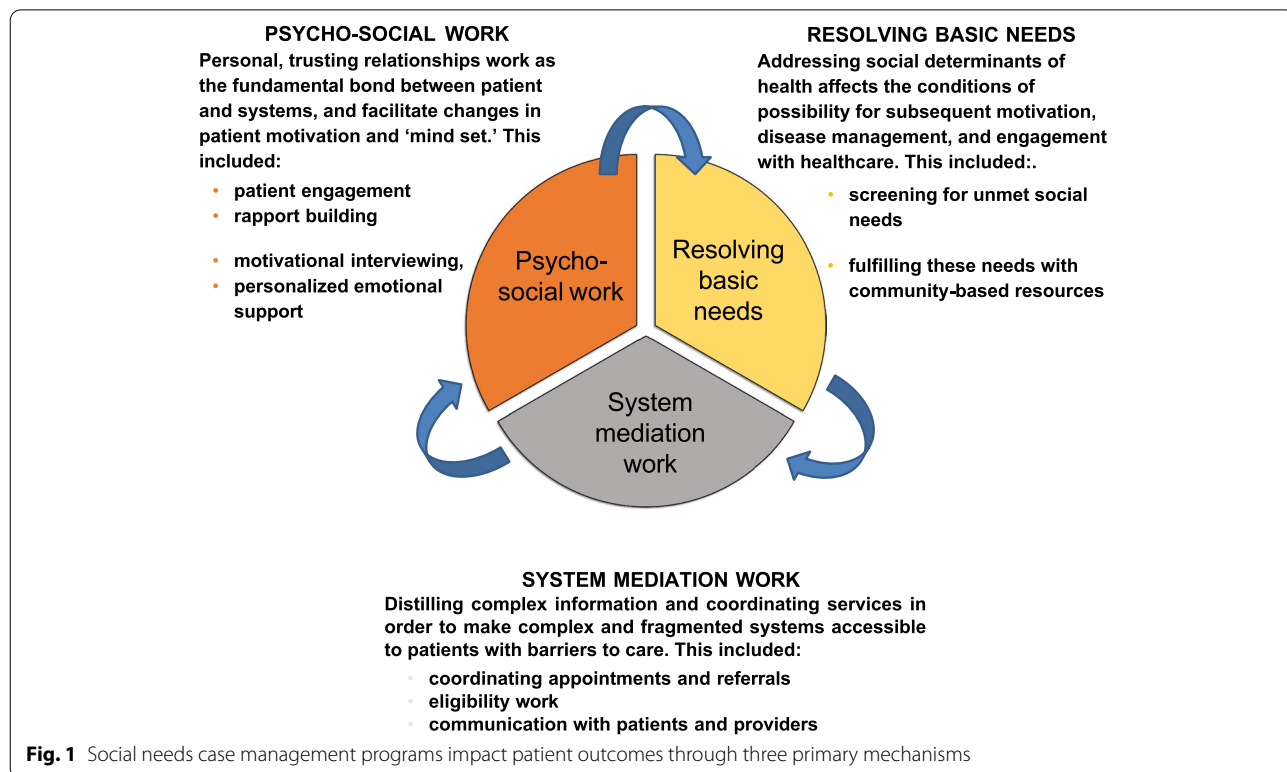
PSYCHO-SOCIAL WORK
Personal, trusting relationships work as the fundamental bond between patient and systems, and facilitate changes in patient motivation and 'mind set.' This included:

- patient engagement
- rapport building
- motivational interviewing,
- personalized emotional support

RESOLVING BASIC NEEDS
Addressing social determinants of health affects the conditions of possibility for subsequent motivation, disease management, and engagement with healthcare. This included:.

- screening for unmet social needs
- fulfilling these needs with community-based resources

Psycho-social work

Resolving basic needs

System mediation work

SYSTEM MEDIATION WORK
Distilling complex information and coordinating services in order to make complex and fragmented systems accessible to patients with barriers to care. This included:

- coordinating appointments and referrals
- eligibility work
- communication with patients and providers

Fig. 1 Social needs case management programs impact patient outcomes through three primary mechanisms